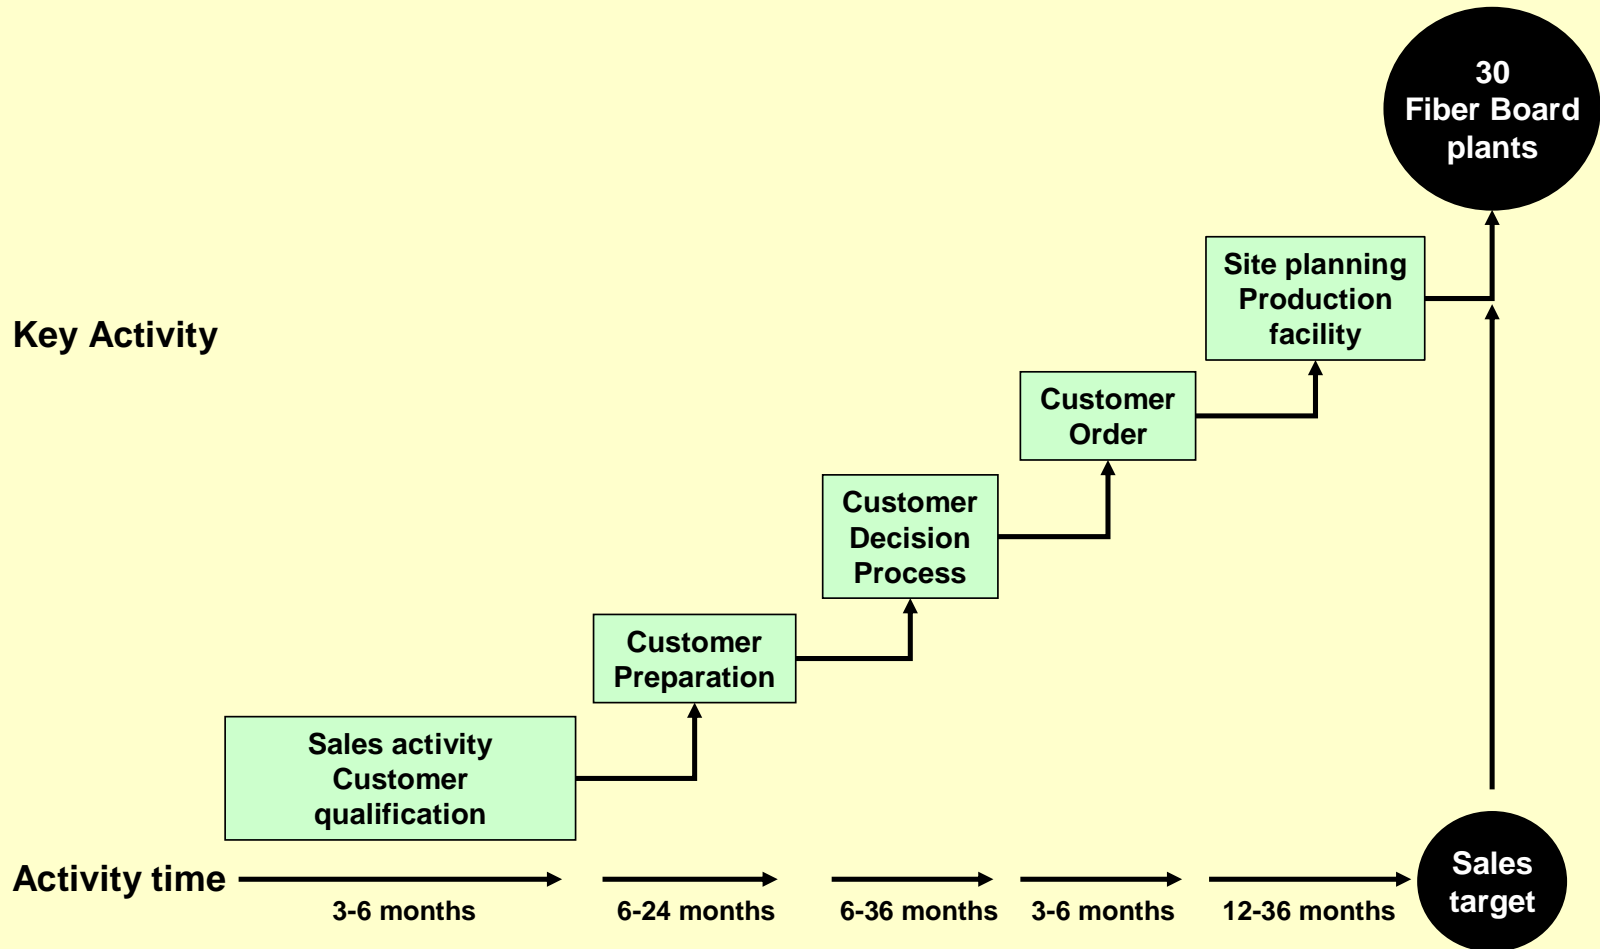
30
Fiber Board
plants

Key Activity

Site planning
Production
facility

Customer
Order

Customer
Decision
Process

Customer
Preparation

Sales activity
Customer
qualification

Activity time

3-6 months

6-24 months

6-36 months

3-6 months

12-36 months

Sales
target